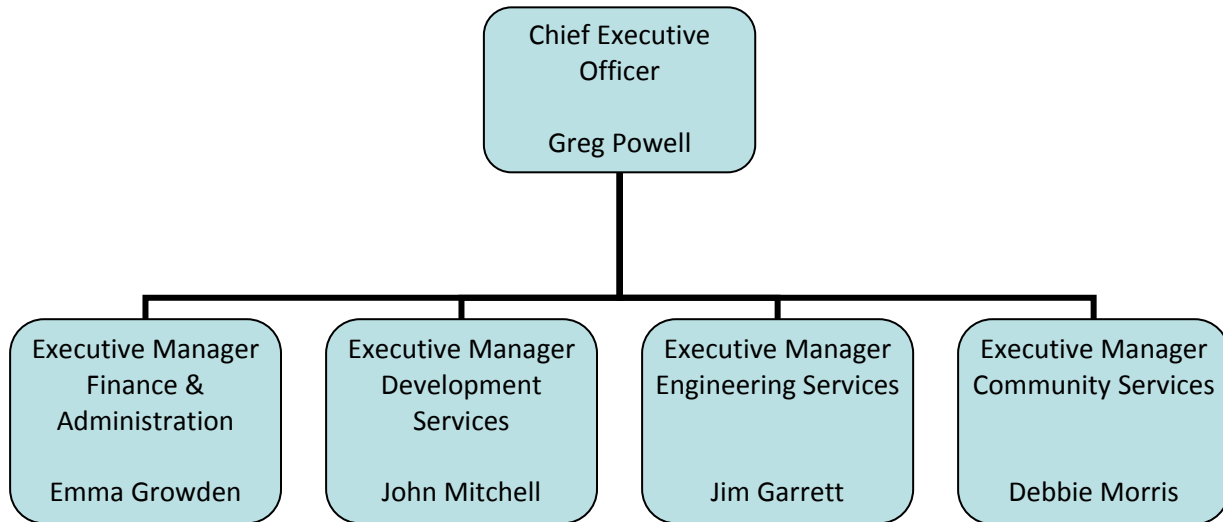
Chief Executive Officer

Greg Powell

Executive Manager Finance & Administration

Emma Growden

Executive Manager Development Services

John Mitchell

Executive Manager Engineering Services

Jim Garrett

Executive Manager Community Services

Debbie Morris